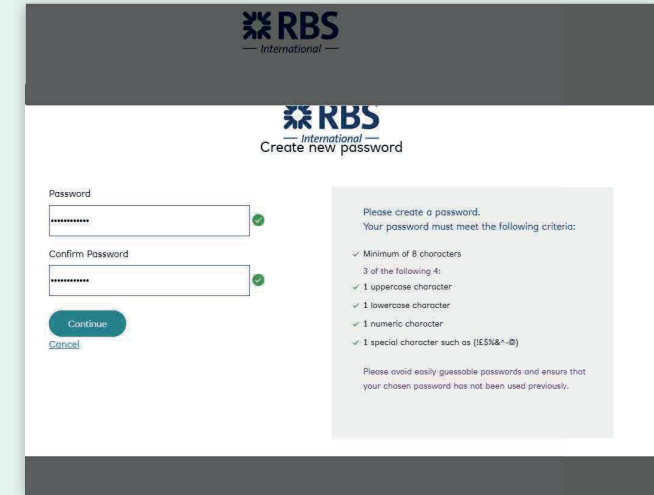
RBS
— International —

RBS
— International —
Create new password

Password
············

Confirm Password
············

Continue
Cancel

Please create a password.
Your password must meet the following criteria:

✓ Minimum of 8 characters
3 of the following 4:
✓ 1 uppercase character
✓ 1 lowercase character
✓ 1 numeric character
✓ 1 special character such as (!£$%&^-@)

Please avoid easily guessable passwords and ensure that your chosen password has not been used previously.